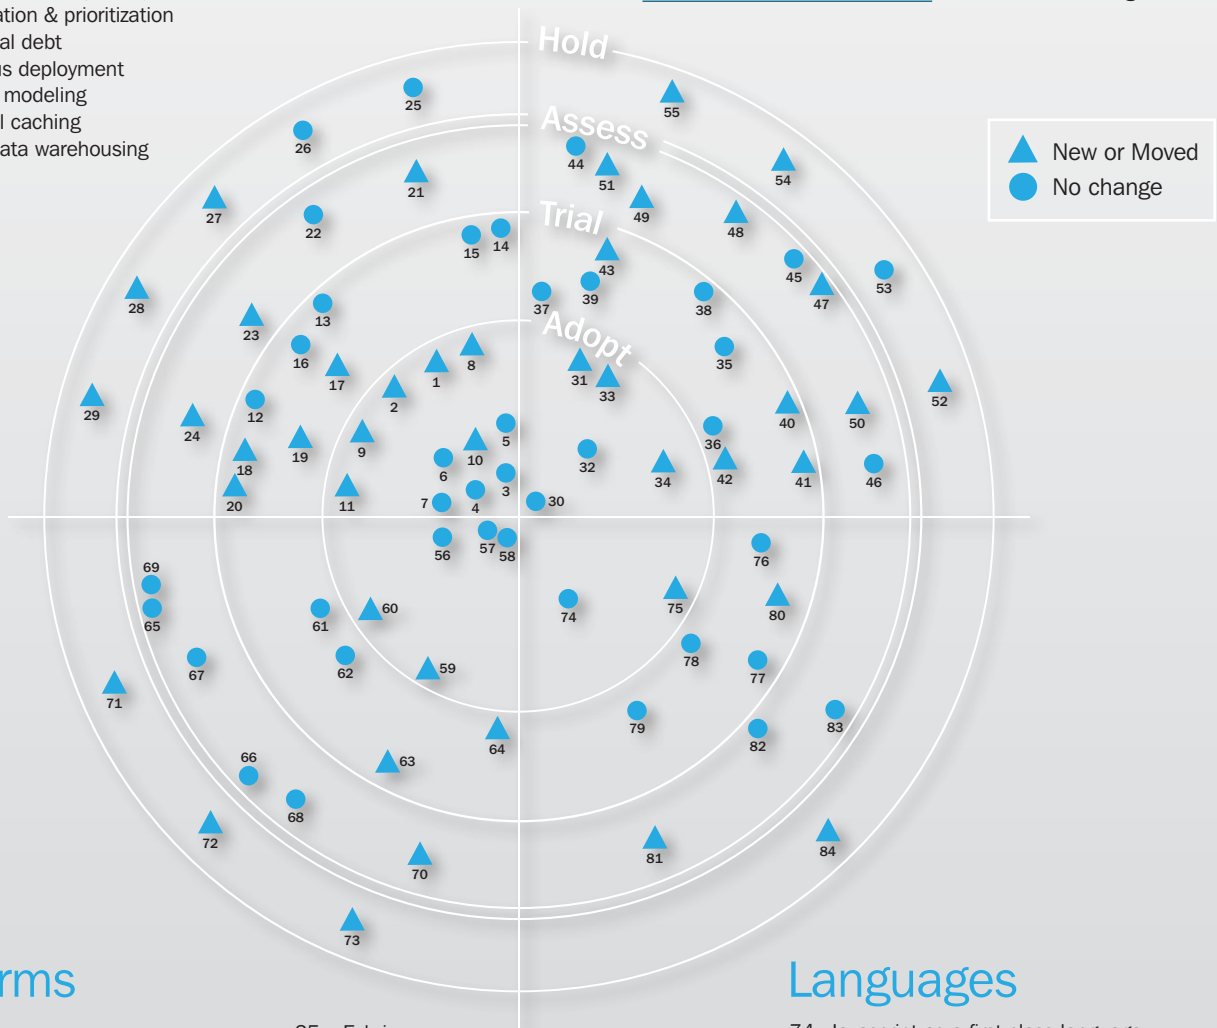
ation & prioritization
al debt
us deployment
modeling
l caching
ata warehousing

Hold
Assess
Trial
Adopt

New or Moved
No change

25
26
21
27
22
15
14
28
23
13
16
17
1
8
29
24
12
2
18
19
9
6
10
5
3
20
11
7
4
30
55
44
51
54
49
48
43
45
53
47
37
39
38
31
35
33
52
40
50
36
32
34
42
41
46
56
57
58
76
69
65
61
60
74
75
80
67
62
59
78
77
71
79
83
82
64
66
63
68
72
81
84
70
73

rms
Languages